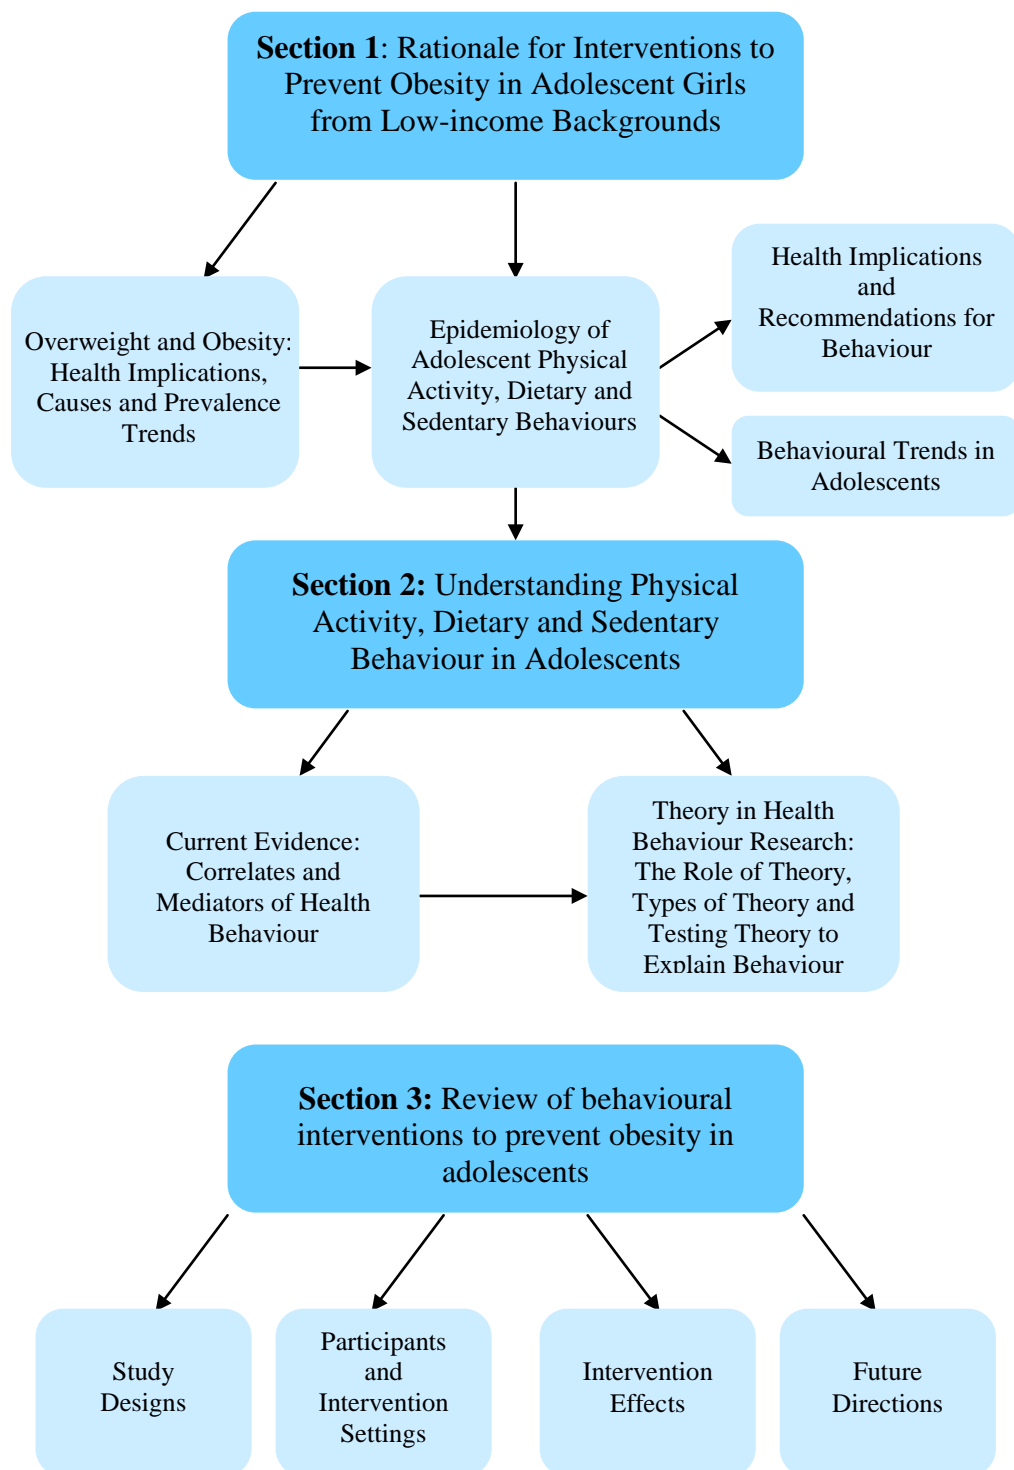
**Section 1**: Rationale for Interventions to Prevent Obesity in Adolescent Girls from Low-income Backgrounds

Overweight and Obesity: Health Implications, Causes and Prevalence Trends

Epidemiology of Adolescent Physical Activity, Dietary and Sedentary Behaviours

Health Implications and Recommendations for Behaviour

Behavioural Trends in Adolescents

**Section 2:** Understanding Physical Activity, Dietary and Sedentary Behaviour in Adolescents

Current Evidence: Correlates and Mediators of Health Behaviour

Theory in Health Behaviour Research: The Role of Theory, Types of Theory and Testing Theory to Explain Behaviour

**Section 3:** Review of behavioural interventions to prevent obesity in adolescents

Study Designs

Participants and Intervention Settings

Intervention Effects

Future Directions